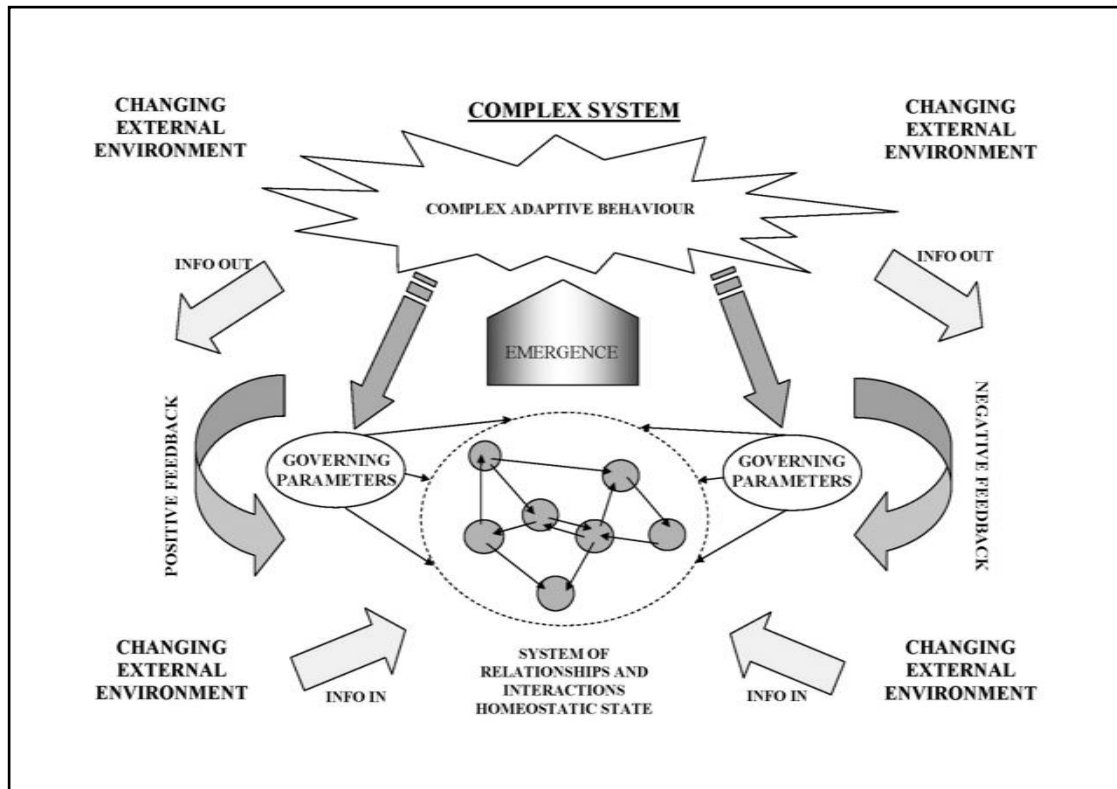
CHANGING EXTERNAL ENVIRONMENT

COMPLEX SYSTEM

CHANGING EXTERNAL ENVIRONMENT

COMPLEX ADAPTIVE BEHAVIOUR

INFO OUT

INFO OUT

EMERGENCE

POSITIVE FEEDBACK

GOVERNING PARAMETERS

GOVERNING PARAMETERS

NEGATIVE FEEDBACK

CHANGING EXTERNAL ENVIRONMENT

INFO IN

SYSTEM OF RELATIONSHIPS AND INTERACTIONS HOMEOSTATIC STATE

INFO IN

CHANGING EXTERNAL ENVIRONMENT